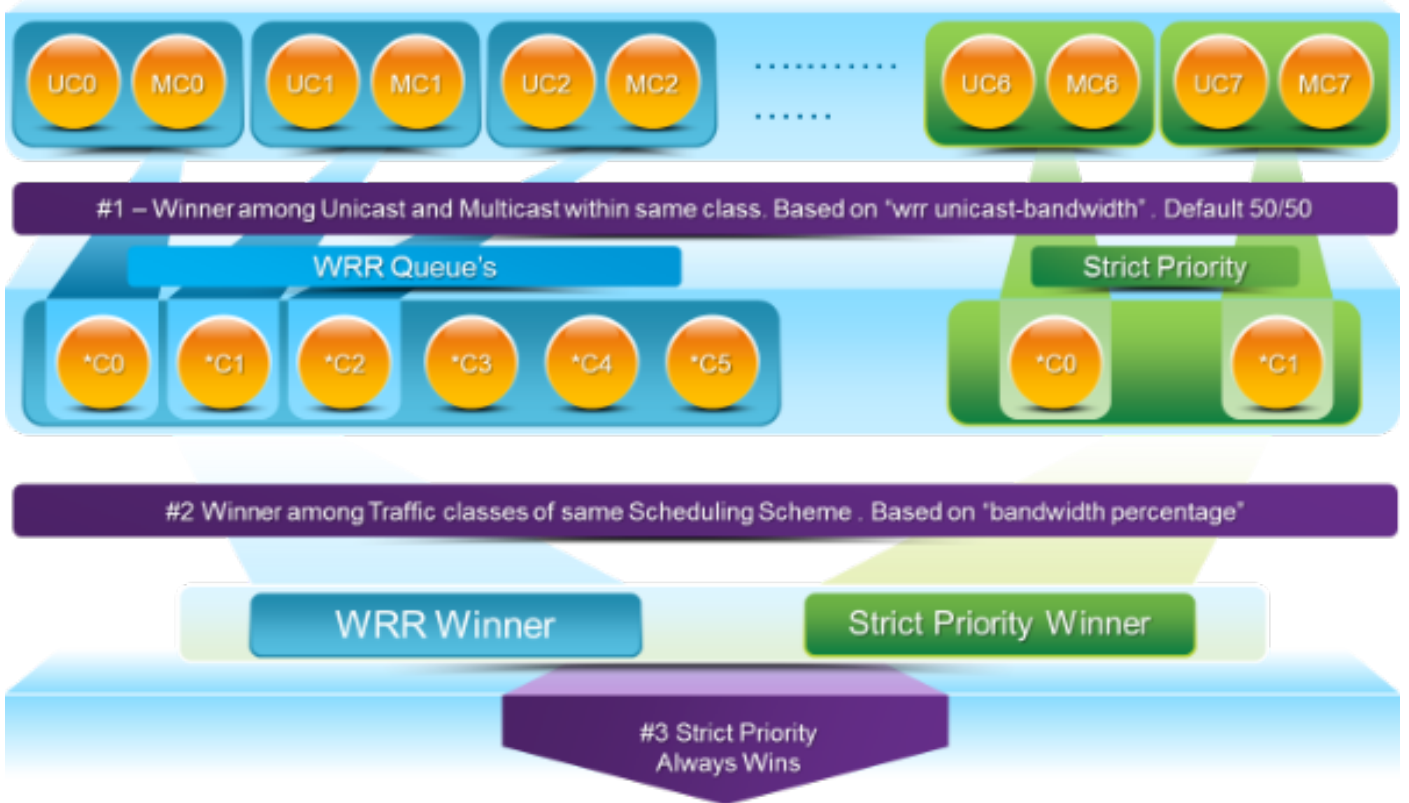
UC0 MC0 UC1 MC1 UC2 MC2 ........... ...... UC6 MC6 UC7 MC7

#1 – Winner among Unicast and Multicast within same class. Based on "wrr unicast-bandwidth" . Default 50/50

WRR Queue's

Strict Priority

*C0 *C1 *C2 *C3 *C4 *C5

*C0 *C1

#2 Winner among Traffic classes of same Scheduling Scheme . Based on "bandwidth percentage"

WRR Winner

Strict Priority Winner

#3 Strict Priority Always Wins